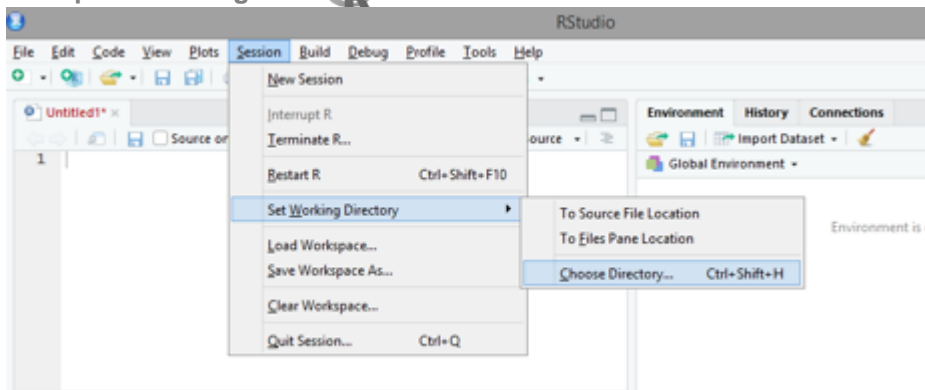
RStudio

File Edit Code View Plots Session Build Debug Profile Tools Help

Untitled1* ×

Source on

1

New Session

Interrupt R

Terminate R...

Restart R Ctrl+Shift+F10

Set Working Directory

Load Workspace...

Save Workspace As...

Clear Workspace...

Quit Session... Ctrl+Q

To Source File Location

To Files Pane Location

Choose Directory... Ctrl+Shift+H

Source

Environment History Connections

Import Dataset

Global Environment

Environment is